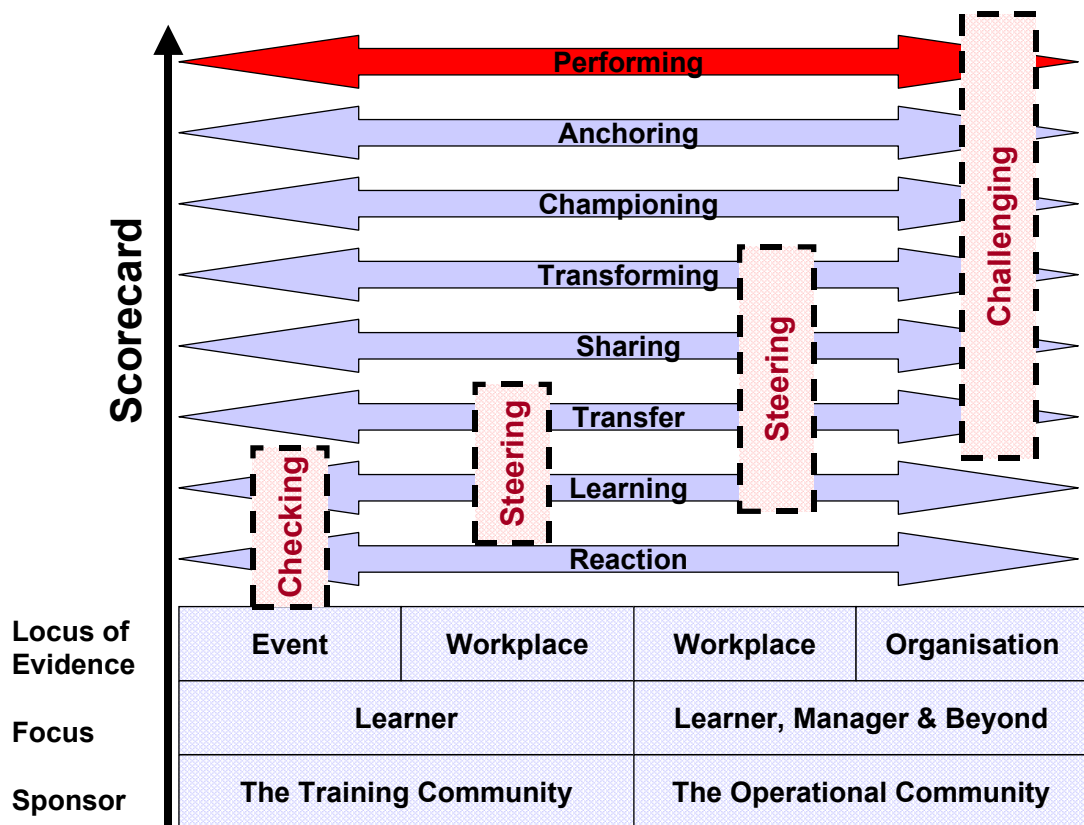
Scorecard

Performing

Anchoring

Championing

Transforming

Sharing

Transfer

Learning

Reaction

Checking

Steering

Steering

Challenging

| Locus of Evidence | Event | Workplace | Workplace | Organisation |
|---|---|---|---|---|
| Focus | Learner | | Learner, Manager & Beyond | |
| Sponsor | The Training Community | | The Operational Community | |